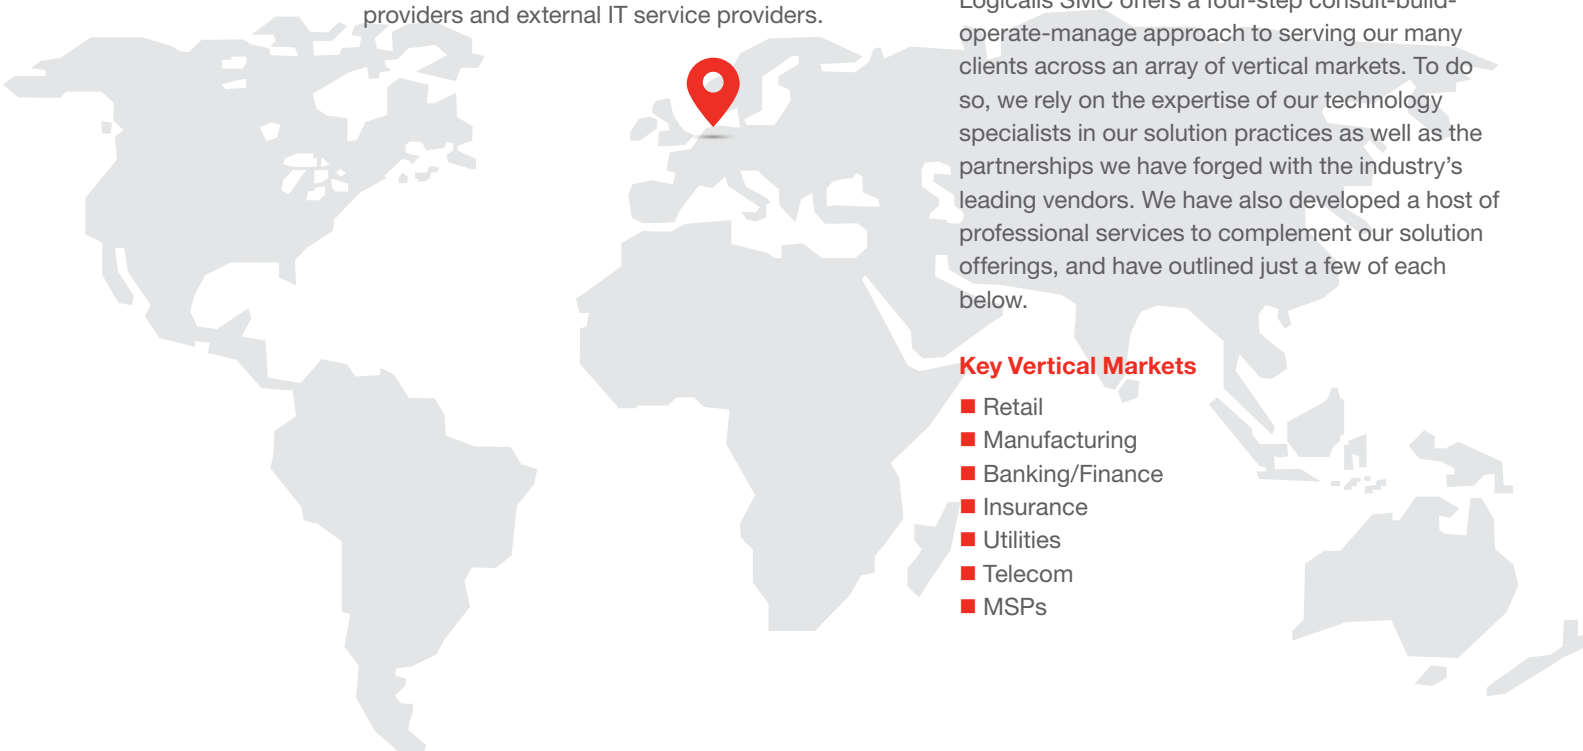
providers and external IT service providers.

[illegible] operate-manage approach to serving our many clients across an array of vertical markets. To do so, we rely on the expertise of our technology specialists in our solution practices as well as the partnerships we have forged with the industry's leading vendors. We have also developed a host of professional services to complement our solution offerings, and have outlined just a few of each below.

Key Vertical Markets

■ Retail
■ Manufacturing
■ Banking/Finance
■ Insurance
■ Utilities
■ Telecom
■ MSPs